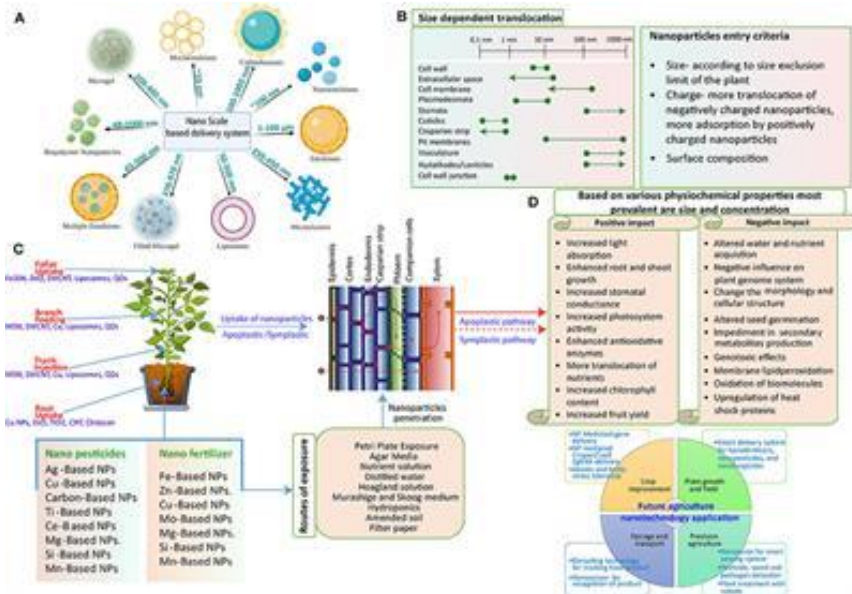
A

Nanogel

Nanoemulsion

Dendrimers

Nanoliposomes

Emulsions

Micelles

Liposomes

Filled Micelles

Multiple Emulsions

Biopolymer Nanoparticles

Nano Scale based delivery system

1-100 nm

B

Size dependent translocation

0.1 nm 1 nm 10 nm 100 nm 1000 nm

Cell wall
Extracellular space
Cell membrane
Plasmodesmata
Stomata
Cuticles
Casparian strip
PM membranes
Vasculature
Hydathodes/Lenticles
Cell wall junction

Nanoparticles entry criteria

• Size- according to size exclusion limit of the plant

• Charge- more translocation of negatively charged nanoparticles, more adsorption by positively charged nanoparticles

• Surface composition

C

Foliar Uptake

Branch Feeding

Trunk Injection

Root Uptake

Uptake of nanoparticles
Apoplastic/Symplastic

Epidermis Cortex Endodermis Casparian strip Phloem Companion cells Xylem

Apoplastic pathway
Symplastic pathway

Nanoparticles generation

Nano pesticides

Ag-Based NPs
Cu-Based NPs
Carbon-Based NPs
Ti-Based NPs
Ce-Based NPs
Mg-Based NPs
Si-Based NPs
Mn-Based NPs

Nano fertilizer

Fe-Based NPs
Zn-Based NPs.
Cu-Based NPs
Mo-Based NPs
Mg-Based NPs
Si-Based NPs
Mn-Based NPs

Routes of exposure

Petri Plate Exposure
Agar Media
Nutrient solution
Distilled water
Hoagland solution
Murashige and Skoog medium
Hydroponics
Amended soil
Filter paper

D

Based on various physiochemical properties most prevalent are size and concentration

Positive impact

• Increased light absorption
• Enhanced root and shoot growth
• Increased stomatal conductance
• Increased photosystem activity
• Enhanced antioxidative enzymes
• More translocation of nutrients
• Increased chlorophyll content
• Increased fruit yield

Negative impact

• Altered water and nutrient acquisition
• Negative influence on plant genome system
• Change the morphology and cellular structure
• Altered seed germination
• Impediment in secondary metabolites production
• Genotoxic effects
• Membrane lipidperoxidation
• Oxidation of biomolecules
• Upregulation of heat shock proteins

Crop improvement

Plant growth and Yield

Future agriculture nanotechnology application

Storage and transport

Precision agriculture

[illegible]